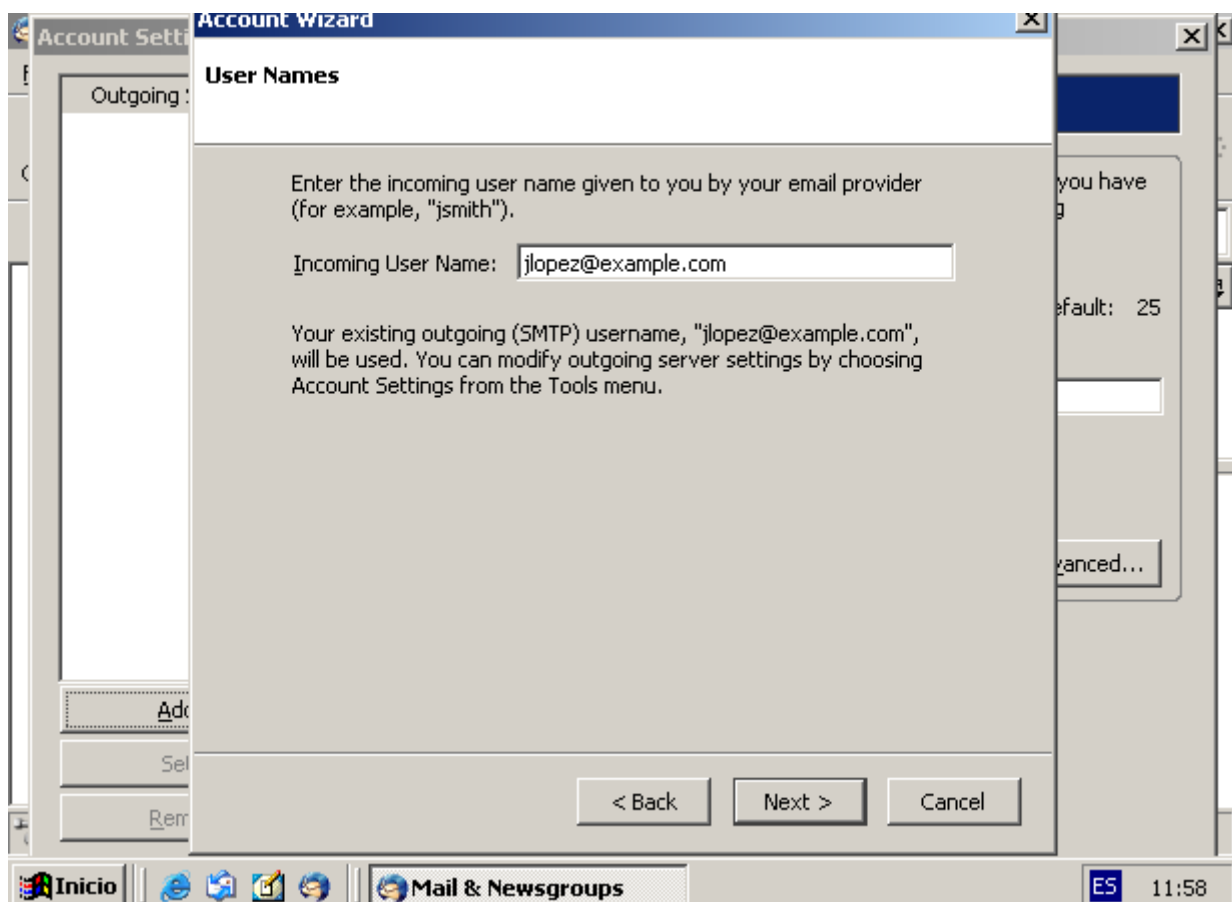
Account Setti

Outgoing

Ad

Sel

Rem

Account Wizard

User Names

Enter the incoming user name given to you by your email provider (for example, "jsmith").

Incoming User Name: jlopez@example.com

Your existing outgoing (SMTP) username, "jlopez@example.com", will be used. You can modify outgoing server settings by choosing Account Settings from the Tools menu.

< Back

Next >

Cancel

you have

efault: 25

vanced...

Inicio

Mail & Newsgroups

ES

11:58